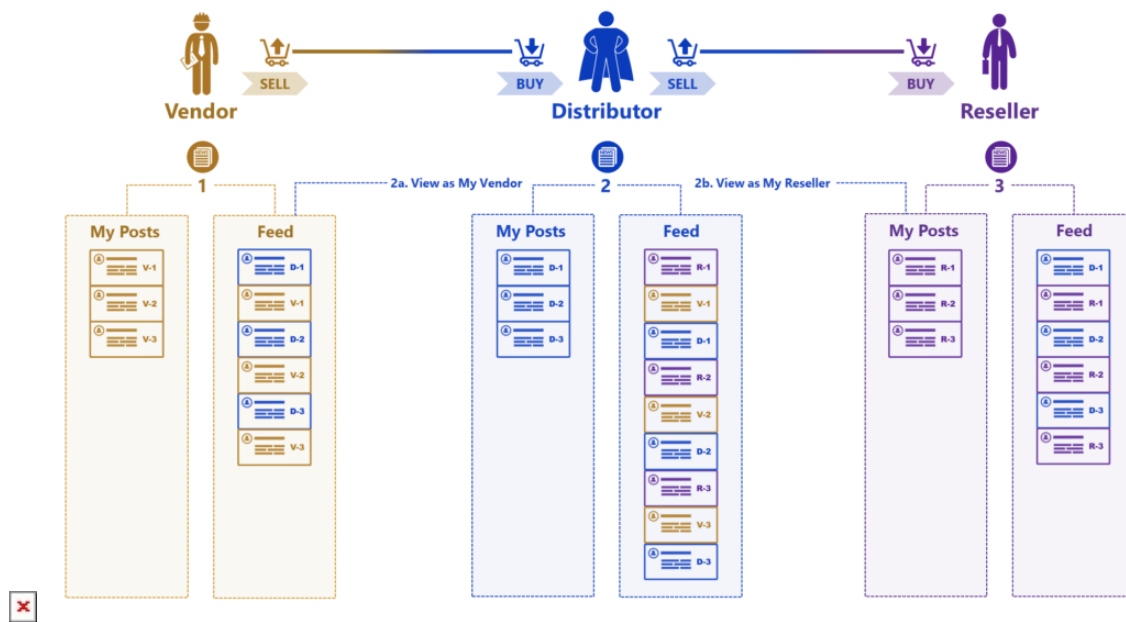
SELL

BUY

SELL

BUY

Vendor

Distributor

Reseller

1

2a. View as My Vendor

2

2b. View as My Reseller

3

My Posts

V-1

V-2

V-3

Feed

D-1

V-1

D-2

V-2

D-3

V-3

My Posts

D-1

D-2

D-3

Feed

R-1

V-1

D-1

R-2

V-2

D-2

R-3

V-3

D-3

My Posts

R-1

R-2

R-3

Feed

D-1

R-1

D-2

R-2

D-3

R-3